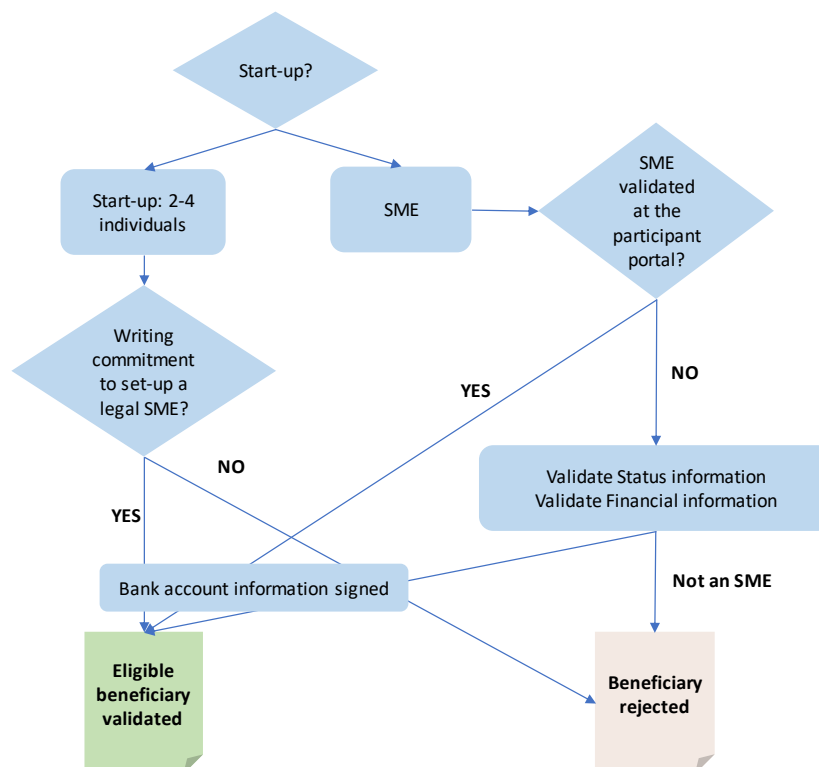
Start-up?

Start-up: 2-4 individuals

SME

SME validated at the participant portal?

Writing commitment to set-up a legal SME?

YES

NO

NO

Validate Status information
Validate Financial information

YES

Bank account information signed

Not an SME

Eligible beneficiary validated

Beneficiary rejected